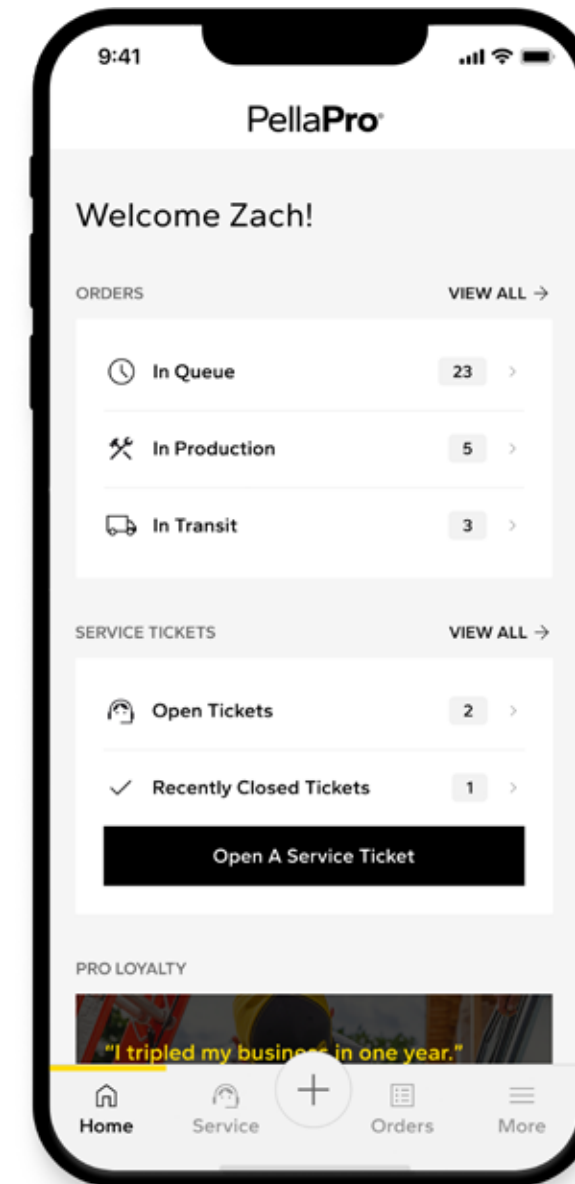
9:41

PellaPro

Welcome Zach!

ORDERS

VIEW ALL →

In Queue 23

In Production 5

In Transit 3

SERVICE TICKETS

VIEW ALL →

Open Tickets 2

Recently Closed Tickets 1

Open A Service Ticket

PRO LOYALTY

"I tripled my busin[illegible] in one year."

Home

Service

Orders

More